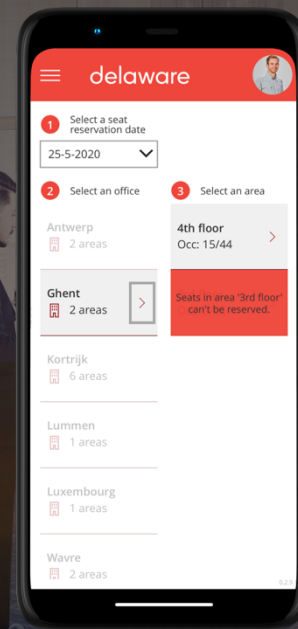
delaware

1 Select a seat reservation date

25-5-2020

2 Select an office

3 Select an area

Antwerp
2 areas

Ghent
2 areas

Kortrijk
6 areas

Lummen
1 areas

Luxembourg
1 areas

Wavre
2 areas

4th floor
Occ: 15/44

Seats in area '3rd floor' can't be reserved.

0.2.9